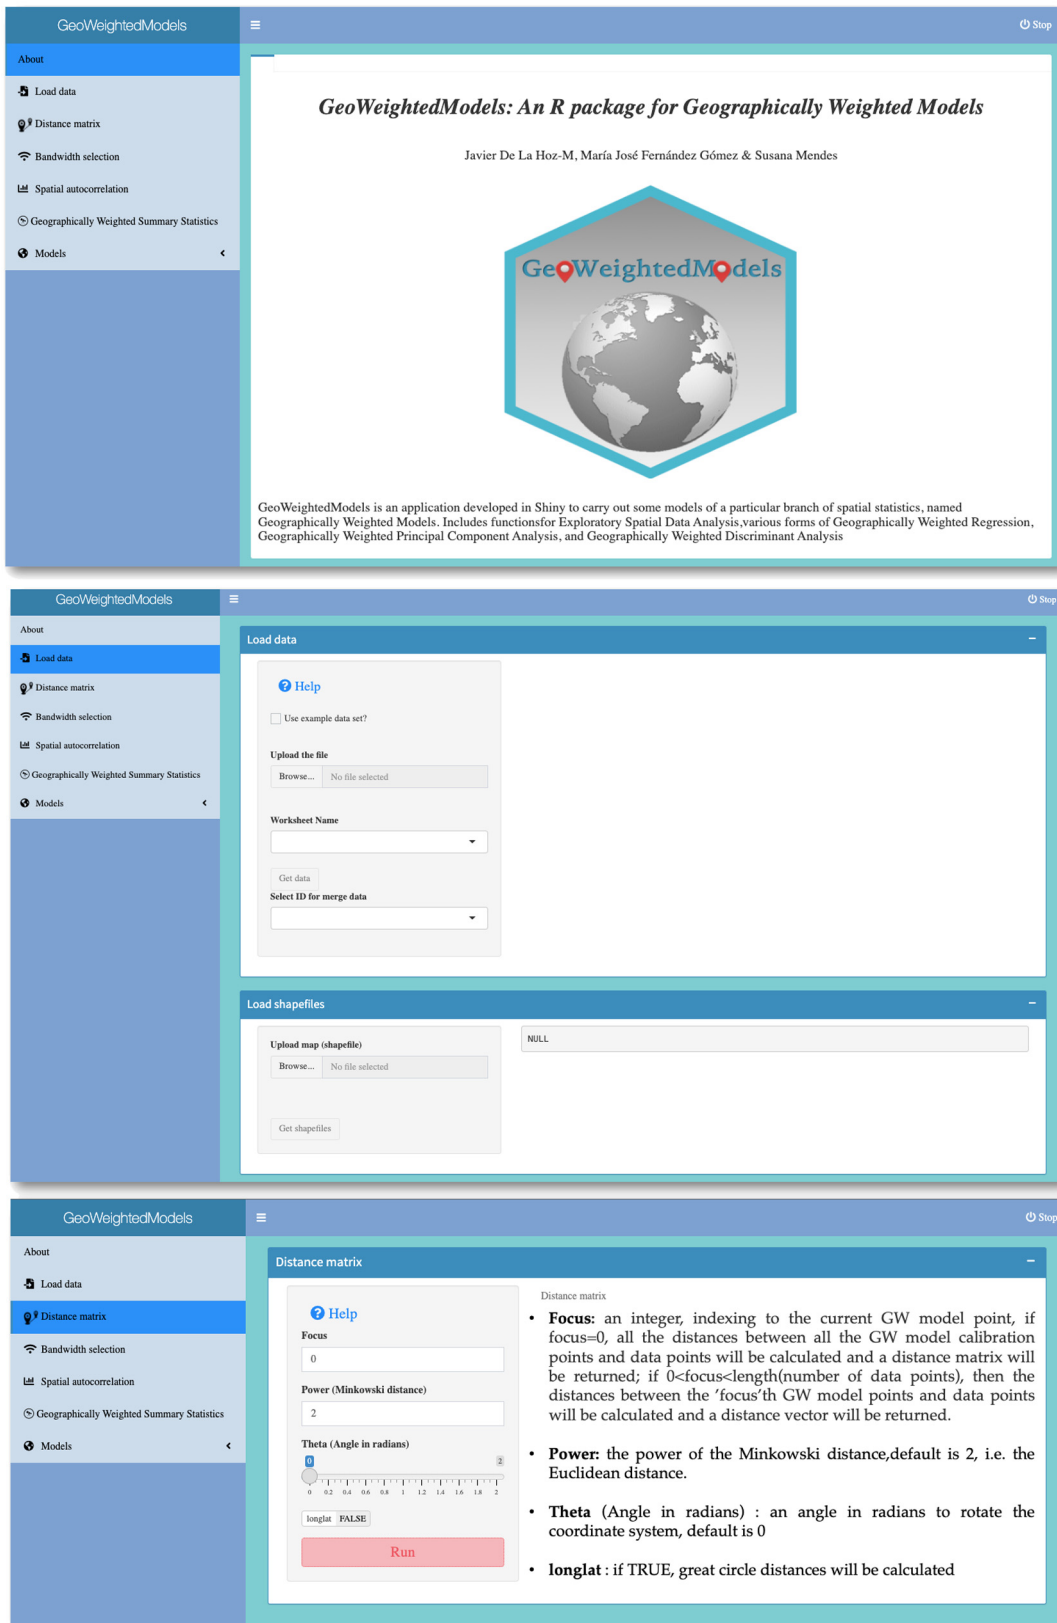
GeoWeightedModels
≡
Stop
About
Load data
Distance matrix
Bandwidth selection
Spatial autocorrelation
Geographically Weighted Summary Statistics
Models

GeoWeightedModels: An R package for Geographically Weighted Models

Javier De La Hoz-M, María José Fernández Gómez & Susana Mendes

GeoWeightedModels

GeoWeightedModels is an application developed in Shiny to carry out some models of a particular branch of spatial statistics, named Geographically Weighted Models. Includes functionsfor Exploratory Spatial Data Analysis,various forms of Geographically Weighted Regression, Geographically Weighted Principal Component Analysis, and Geographically Weighted Discriminant Analysis

GeoWeightedModels
≡
Stop
About
Load data
Distance matrix
Bandwidth selection
Spatial autocorrelation
Geographically Weighted Summary Statistics
Models

Load data
Help
Use example data set?
Upload the file
Browse... No file selected
Worksheet Name
Get data
Select ID for merge data

Load shapefiles
Upload map (shapefile)
Browse... No file selected
Get shapefiles
NULL

GeoWeightedModels
≡
Stop
About
Load data
Distance matrix
Bandwidth selection
Spatial autocorrelation
Geographically Weighted Summary Statistics
Models

Distance matrix
Help
Focus
0
Power (Minkowski distance)
2
Theta (Angle in radians)
0 2
0 0.2 0.4 0.6 0.8 1 1.2 1.4 1.6 1.8 2
longlat FALSE
Run

Distance matrix
• **Focus:** an integer, indexing to the current GW model point, if focus=0, all the distances between all the GW model calibration points and data points will be calculated and a distance matrix will be returned; if 0<focus<length(number of data points), then the distances between the 'focus'th GW model points and data points will be calculated and a distance vector will be returned.

• **Power:** the power of the Minkowski distance,default is 2, i.e. the Euclidean distance.

• **Theta** (Angle in radians) : an angle in radians to rotate the coordinate system, default is 0

• **longlat** : if TRUE, great circle distances will be calculated